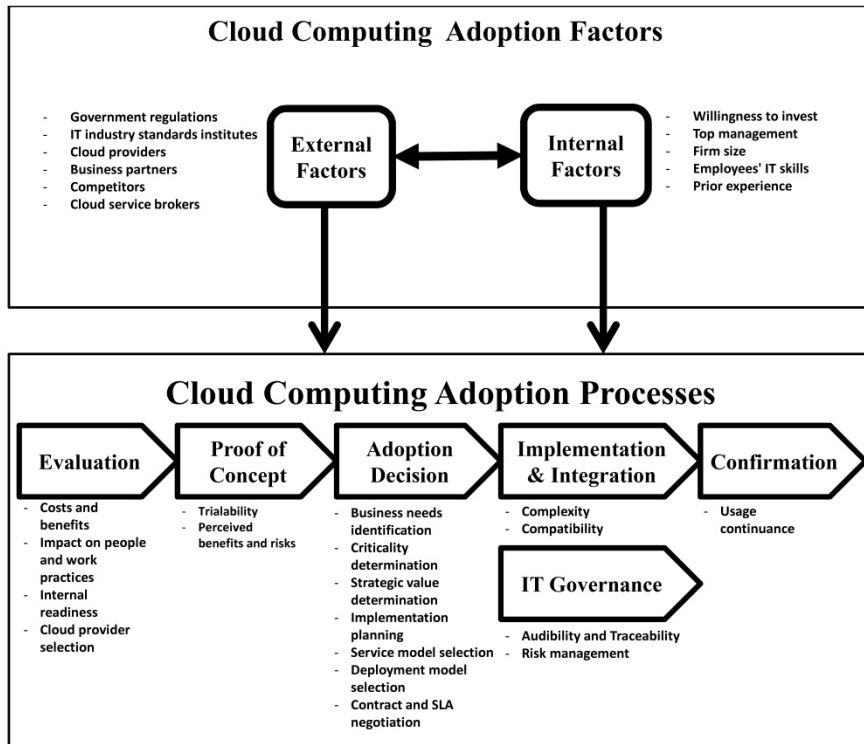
Cloud Computing Adoption Factors

- Government regulations
- IT industry standards institutes
- Cloud providers
- Business partners
- Competitors
- Cloud service brokers

External Factors

Internal Factors

- Willingness to invest
- Top management
- Firm size
- Employees' IT skills
- Prior experience

Cloud Computing Adoption Processes

Evaluation

- Costs and benefits
- Impact on people and work practices
- Internal readiness
- Cloud provider selection

Proof of Concept

- Trialability
- Perceived benefits and risks

Adoption Decision

- Business needs identification
- Criticality determination
- Strategic value determination
- Implementation planning
- Service model selection
- Deployment model selection
- Contract and SLA negotiation

Implementation & Integration

- Complexity
- Compatibility

IT Governance

- Audibility and Traceability
- Risk management

Confirmation

- Usage continuance